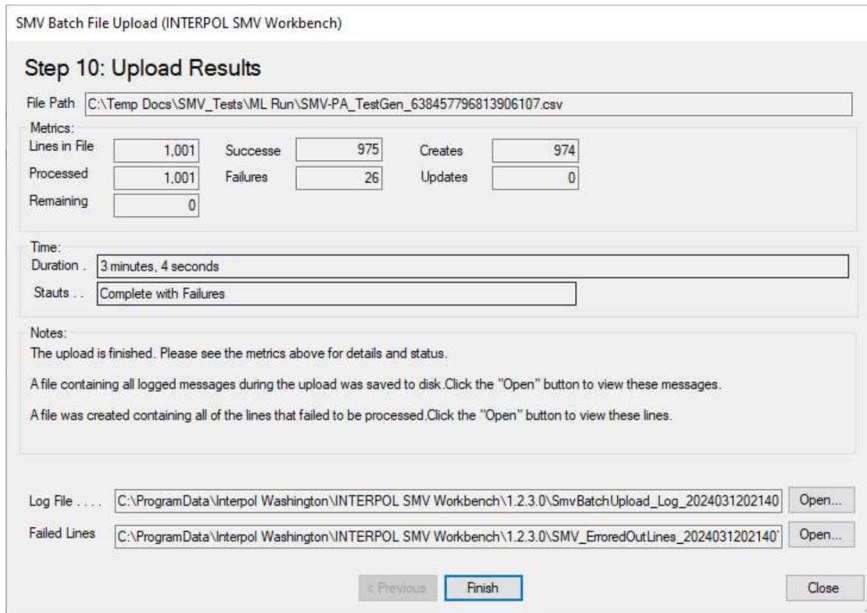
SMV Batch File Upload (INTERPOL SMV Workbench)

Step 10: Upload Results

File Path C:\Temp Docs\SMV_Tests\ML Run\SMV-PA_TestGen_638457796813906107.csv

Metrics:

| | | | | | |
|---|---|---|---|---|---|
| Lines in File | 1,001 | Successe | 975 | Creates | 974 |
| Processed | 1,001 | Failures | 26 | Updates | 0 |
| Remaining | 0 | | | | |

Time:

Duration . 3 minutes, 4 seconds

Stauts . . Complete with Failures

Notes:

The upload is finished. Please see the metrics above for details and status.

A file containing all logged messages during the upload was saved to disk.Click the "Open" button to view these messages.

A file was created containing all of the lines that failed to be processed.Click the "Open" button to view these lines.

Log File . . . . C:\ProgramData\Interpol Washington\INTERPOL SMV Workbench\1.2.3.0\SmvBatchUpload_Log_2024031202140 Open...

Failed Lines C:\ProgramData\Interpol Washington\INTERPOL SMV Workbench\1.2.3.0\SMV_ErroredOutLines_2024031202140 Open...

< Previous Finish Close